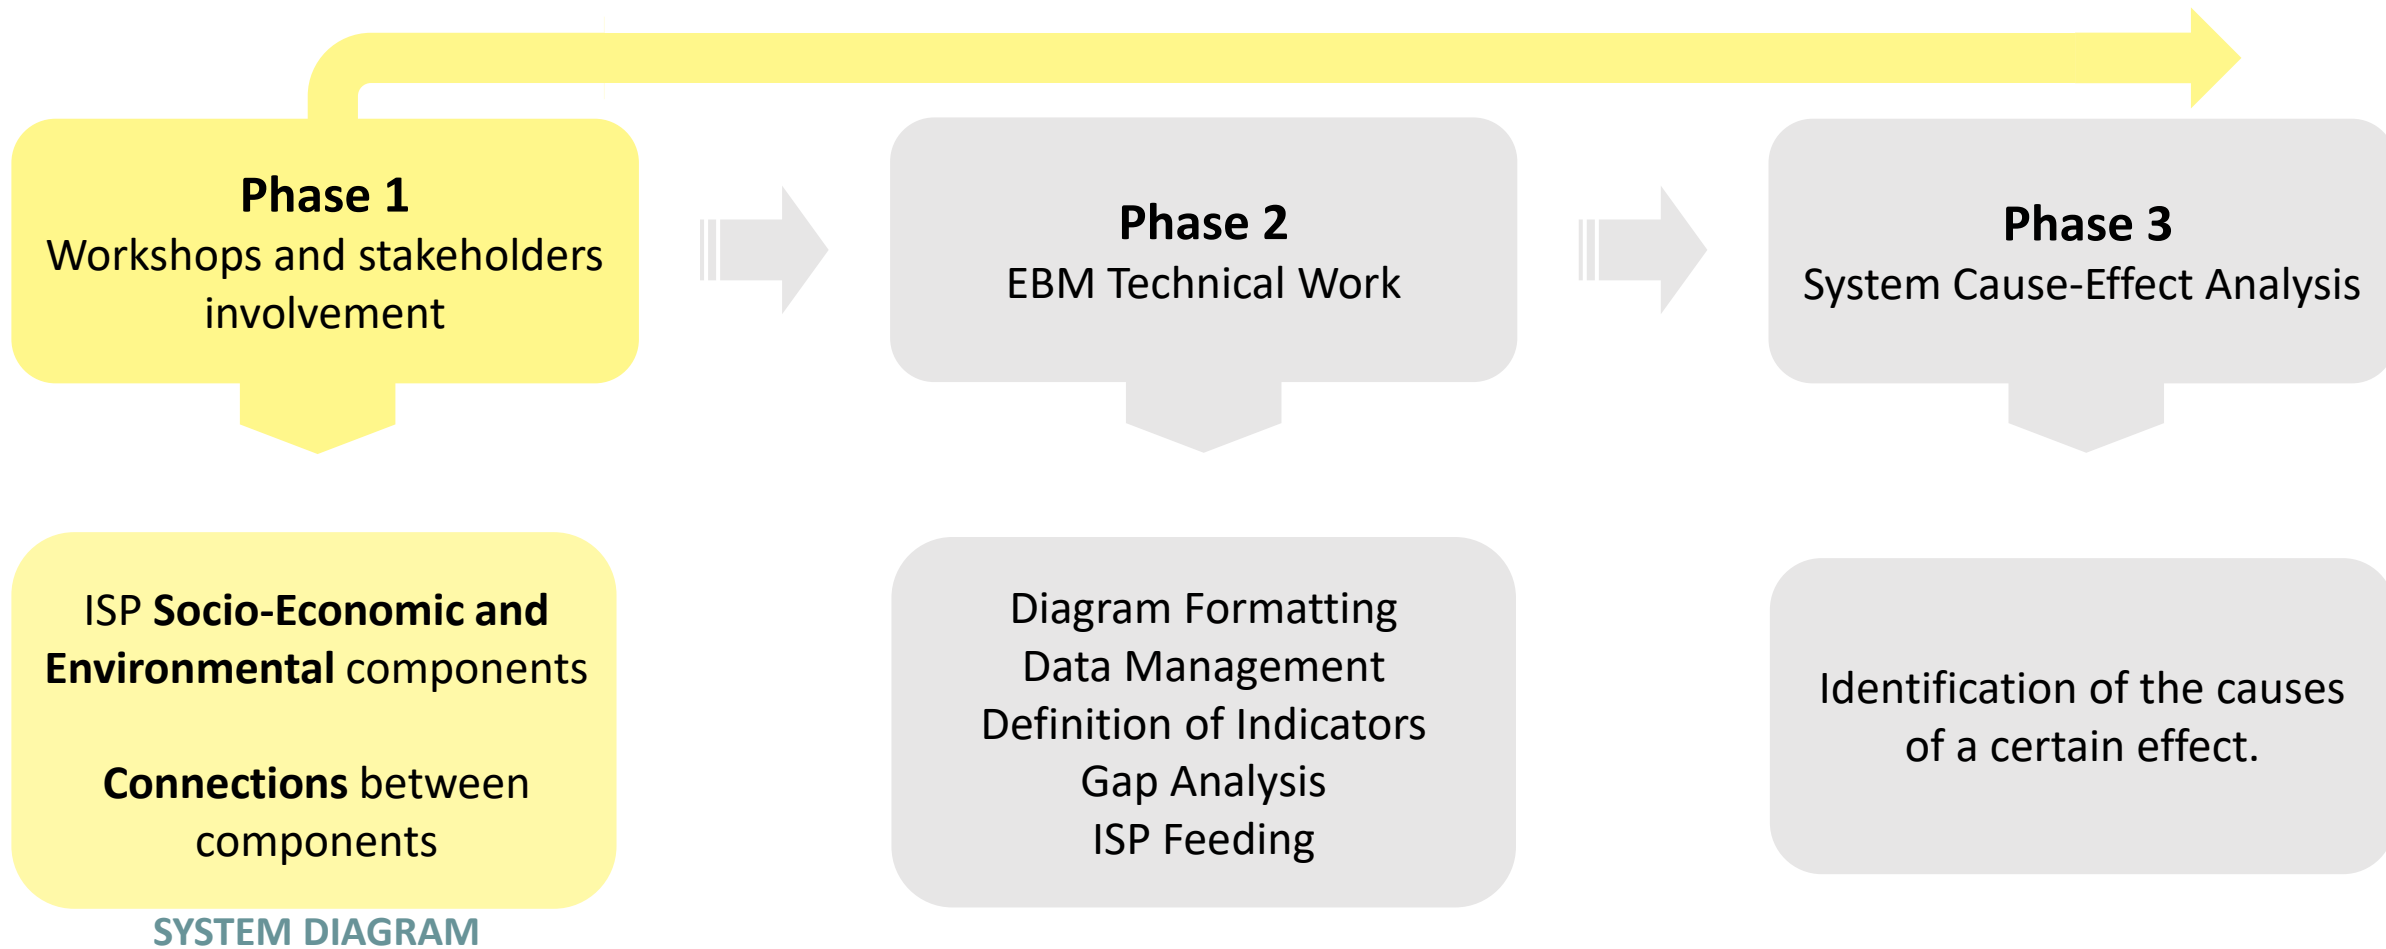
Phase 1
Workshops and stakeholders involvement

Phase 2
EBM Technical Work

Phase 3
System Cause-Effect Analysis

ISP Socio-Economic and Environmental components

Connections between components

SYSTEM DIAGRAM

Diagram Formatting
Data Management
Definition of Indicators
Gap Analysis
ISP Feeding

Identification of the causes of a certain effect.